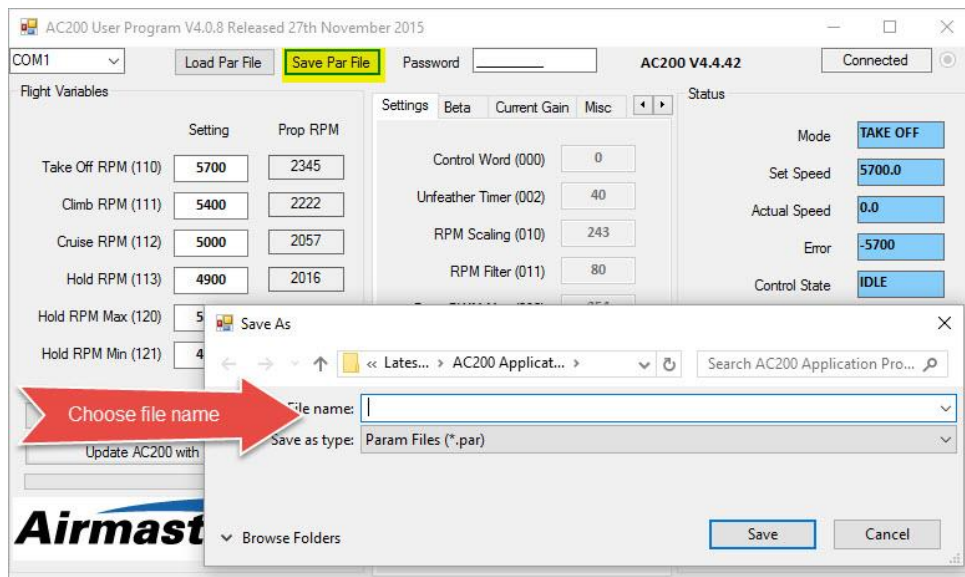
AC200 User Program V4.0.8 Released 27th November 2015

COM1
Load Par File
Save Par File
Password
AC200 V4.4.42
Connected

Flight Variables

| | Setting | Prop RPM |
|---|---|---|
| Take Off RPM (110) | 5700 | 2345 |
| Climb RPM (111) | 5400 | 2222 |
| Cruise RPM (112) | 5000 | 2057 |
| Hold RPM (113) | 4900 | 2016 |
| Hold RPM Max (120) | 5 | |
| Hold RPM Min (121) | 4 | |

Settings | Beta | Current Gain | Misc

| | |
|---|---|
| Control Word (000) | 0 |
| Unfeather Timer (002) | 40 |
| RPM Scaling (010) | 243 |
| RPM Filter (011) | 80 |

Status

| | |
|---|---|
| Mode | TAKE OFF |
| Set Speed | 5700.0 |
| Actual Speed | 0.0 |
| Error | -5700 |
| Control State | IDLE |

Update AC200 with

Airmast

Save As

« Lates... › AC200 Applicat... ›
Search AC200 Application Pro...

Choose file name

File name:
Save as type: Param Files (*.par)

Browse Folders
Save
Cancel